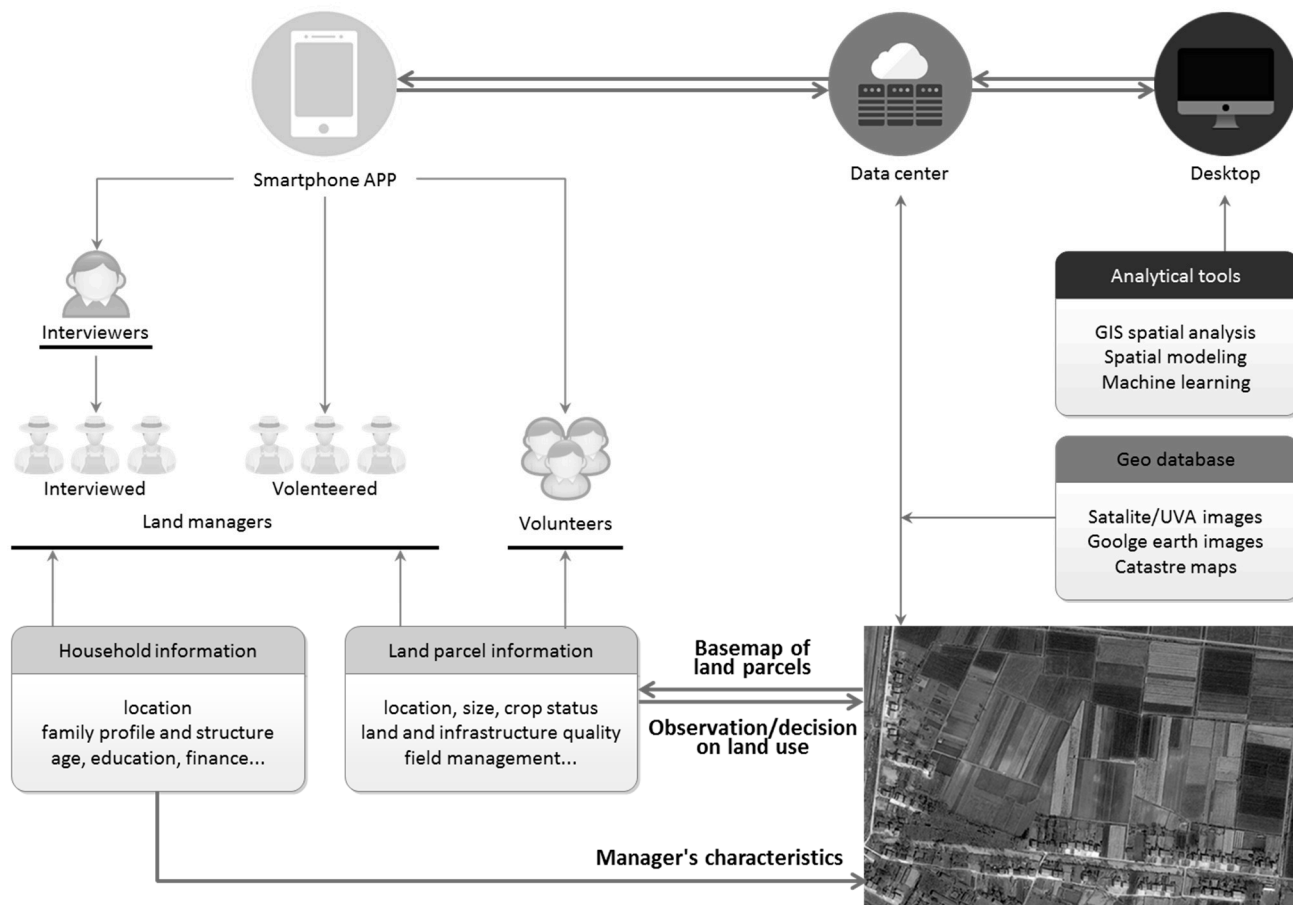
Smartphone APP

Data center

Desktop

Interviewers

Interviewed

Volenteered

Land managers

Volunteers

Analytical tools

GIS spatial analysis
Spatial modeling
Machine learning

Geo database

Satalite/UVA images
Goolge earth images
Catastre maps

Household information

location
family profile and structure
age, education, finance...

Land parcel information

location, size, crop status
land and infrastructure quality
field management...

Basemap of land parcels

Observation/decision on land use

Manager's characteristics